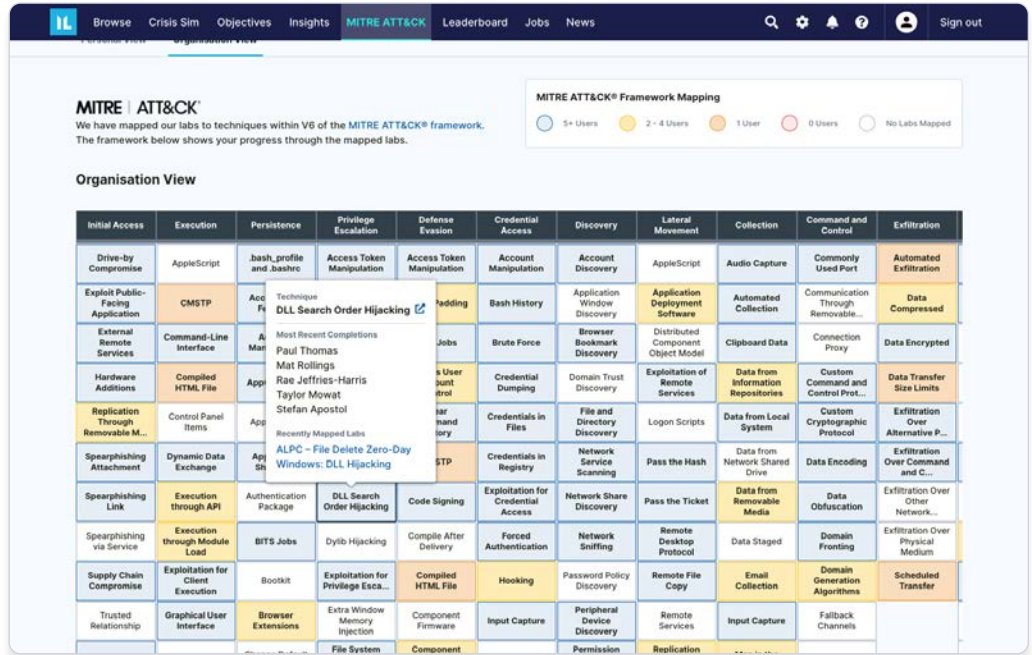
IL Browse Crisis Sim Objectives Insights MITRE ATT&CK Leaderboard Jobs News Sign out

Personal View Organisation View

MITRE | ATT&CK®
We have mapped our labs to techniques within V6 of the MITRE ATT&CK® framework. The framework below shows your progress through the mapped labs.

MITRE ATT&CK® Framework Mapping
5+ Users 2 - 4 Users 1 User 0 Users No Labs Mapped

Organisation View

| Initial Access | Execution | Persistence | Privilege Escalation | Defense Evasion | Credential Access | Discovery | Lateral Movement | Collection | Command and Control | Exfiltration |
|---|---|---|---|---|---|---|---|---|---|---|
| Drive-by Compromise | AppleScript | .bash_profile and .bashrc | Access Token Manipulation | Access Token Manipulation | Account Manipulation | Account Discovery | AppleScript | Audio Capture | Commonly Used Port | Automated Exfiltration |
| Exploit Public-Facing Application | CMSTP | Acc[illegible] | | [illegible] Padding | Bash History | Application Window Discovery | Application Deployment Software | Automated Collection | Communication Through Removable... | Data Compressed |
| External Remote Services | Command-Line Interface | A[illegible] Ma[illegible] | | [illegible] Jobs | Brute Force | Browser Bookmark Discovery | Distributed Component Object Model | Clipboard Data | Connection Proxy | Data Encrypted |
| Hardware Additions | Compiled HTML File | App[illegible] | | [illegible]s User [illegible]ount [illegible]trol | Credential Dumping | Domain Trust Discovery | Exploitation of Remote Services | Data from Information Repositories | Custom Command and Control Prot... | Data Transfer Size Limits |
| Replication Through Removable M... | Control Panel Items | App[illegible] | | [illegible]ear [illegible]mand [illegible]tory | Credentials in Files | File and Directory Discovery | Logon Scripts | Data from Local System | Custom Cryptographic Protocol | Exfiltration Over Alternative P... |
| Spearphishing Attachment | Dynamic Data Exchange | Ap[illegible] S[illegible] | | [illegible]STP | Credentials in Registry | Network Service Scanning | Pass the Hash | Data from Network Shared Drive | Data Encoding | Exfiltration Over Command and C... |
| Spearphishing Link | Execution through API | Authentication Package | DLL Search Order Hijacking | Code Signing | Exploitation for Credential Access | Network Share Discovery | Pass the Ticket | Data from Removable Media | Data Obfuscation | Exfiltration Over Other Network... |
| Spearphishing via Service | Execution through Module Load | BITS Jobs | Dylib Hijacking | Compile After Delivery | Forced Authentication | Network Sniffing | Remote Desktop Protocol | Data Staged | Domain Fronting | Exfiltration Over Physical Medium |
| Supply Chain Compromise | Exploitation for Client Execution | Bootkit | Exploitation for Privilege Esca... | Compiled HTML File | Hooking | Password Policy Discovery | Remote File Copy | Email Collection | Domain Generation Algorithms | Scheduled Transfer |
| Trusted Relationship | Graphical User Interface | Browser Extensions | Extra Window Memory Injection | Component Firmware | Input Capture | Peripheral Device Discovery | Remote Services | Input Capture | Fallback Channels | |
| | | | File System | Component | | Permission | Replication | | | |

Technique
DLL Search Order Hijacking
Most Recent Completions
Paul Thomas
Mat Rollings
Rae Jeffries-Harris
Taylor Mowat
Stefan Apostol
Recently Mapped Labs
ALPC – File Delete Zero-Day
Windows: DLL Hijacking